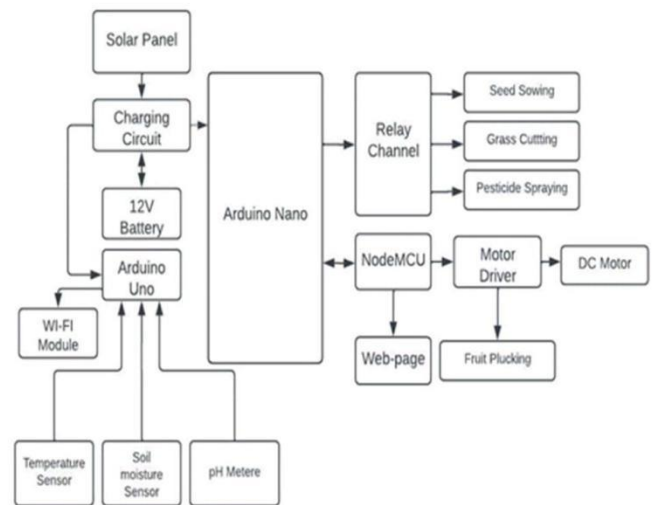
Solar Panel

Charging Circuit

12V Battery

Arduino Uno

WI-FI Module

Temperature Sensor

Soil moisture Sensor

pH Metere

Arduino Nano

Relay Channel

Seed Sowing

Grass Cutting

Pesticide Spraying

NodeMCU

Motor Driver

DC Motor

Web-page

Fruit Plucking